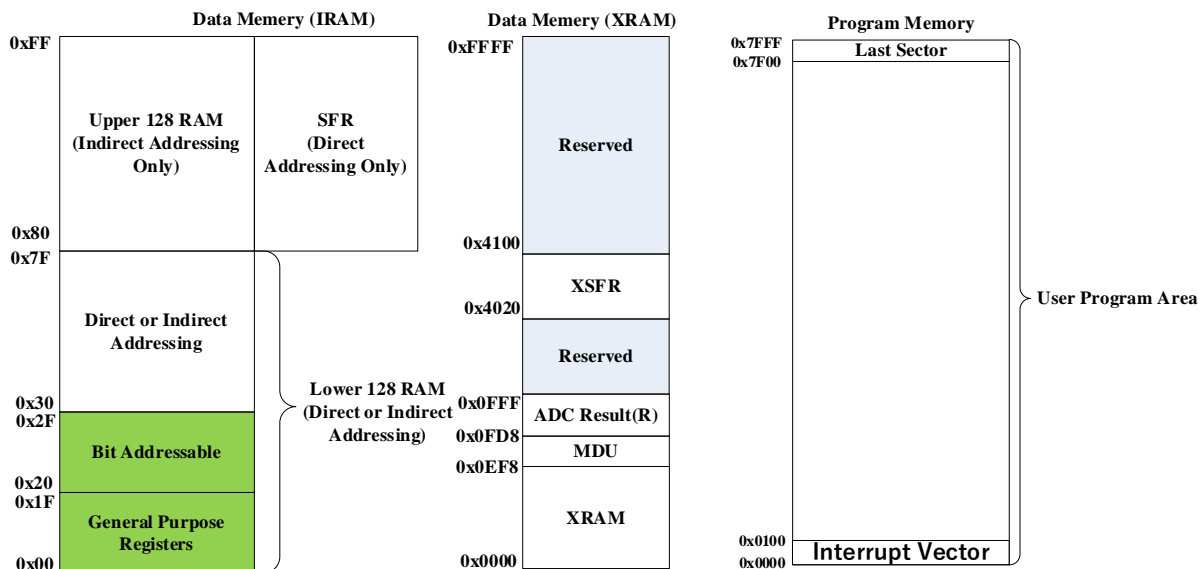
Data Memery (IRAM)

0xFF

Upper 128 RAM (Indirect Addressing Only)

SFR (Direct Addressing Only)

0x80

0x7F

Direct or Indirect Addressing

0x30

0x2F

Bit Addressable

0x20

0x1F

General Purpose Registers

0x00

Lower 128 RAM (Direct or Indirect Addressing)

Data Memery (XRAM)

0xFFFF

Reserved

0x4100

XSFR

0x4020

Reserved

0x0FFF

ADC Result(R)

0x0FD8

MDU

0x0EF8

XRAM

0x0000

Program Memory

0x7FFF

Last Sector

0x7F00

User Program Area

0x0100

Interrupt Vector

0x0000